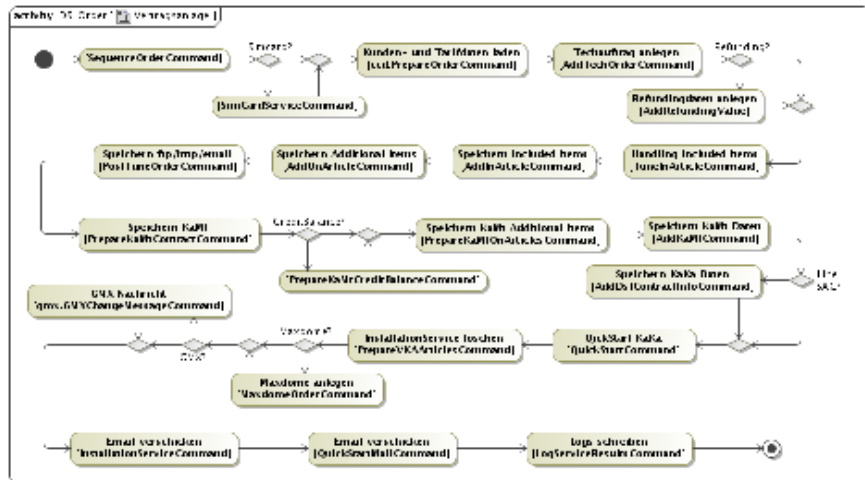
activity DS Order [ Vertragsanlage ]

SequenceOrderCommand

Simcard?

SimCardServiceCommand

Kunden- und Tarifdaten laden (call PrepareOrderCommand)

Technikauftrag anlegen (AddTechOrderCommand)

Refunding?

Refundingdaten anlegen (AddRefundingValue)

Speichern ftp/http/email (PostTuneOrderCommand)

Speichern Additional Items (AddOnArticleCommand)

Speichern Included Items (AddInArticleCommand)

Handling Included Items (TuneInArticleCommand)

Speichern KaRI (PrepareKaRIContractCommand)

OrderBalance?

Speichern KaRI Additional Items (PrepareKaRIOnArticlesCommand)

Speichern KaRI Daten (AddKaRICommand)

PrepareKaRICreditBalanceCommand

Speichern KaKa Daten (AddDslContractInfoCommand)

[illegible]

GMX Nachricht (gmx.GMXChangeMessageCommand)

Maxdome?

InstallationService buchen (PrepareGKAArticlesCommand)

QuickStart KaKa (QuickStartCommand)

GMX

Maxdome anlegen (MaxdomeOrderCommand)

Email verschicken (InstallationServiceCommand)

Email verschicken (QuickStartMailCommand)

Logs schreiben (LogServiceResultCommand)